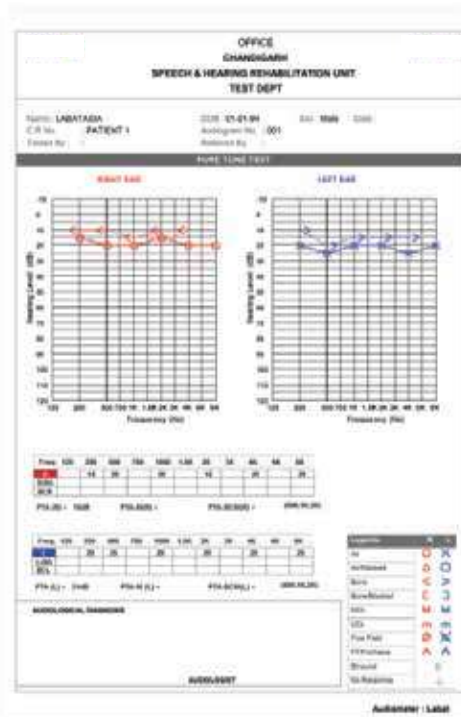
OFFICE
CHANDIGARH
SPEECH & HEARING REHABILITATION UNIT
TEST DEPT

Name: LABATAMA DOB: 01-01-94 Sex: Male Date:
C.R No.: PATIENT 1 Audiogram No.: 001
Tested By: Referred By:

PURE TONE TEST

RIGHT EAR

LEFT EAR

Hearing Level (dB)

Frequency (Hz)

Hearing Level (dB)

Frequency (Hz)

PTA (R) = 15dB PTA (R)(B) = PTA (R)(B)(B) =

PTA (L) = 21dB PTA (L)(L) = PTA (L)(L)(L) =

AUDIOLOGICAL DIAGNOSIS

AUDIOLOGIST

Automater : Label